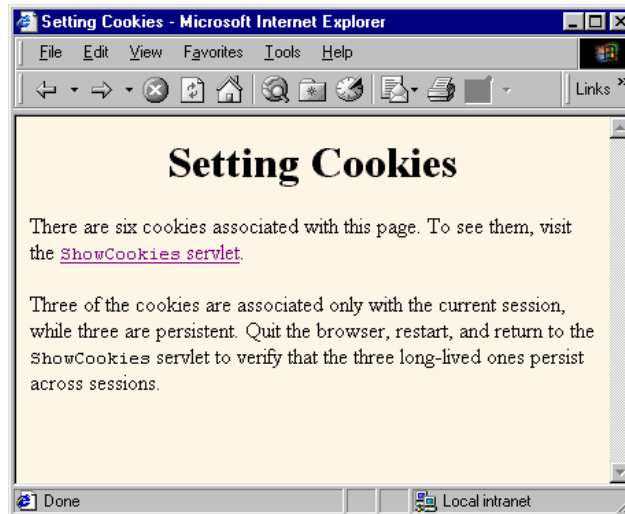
Setting Cookies - Microsoft Internet Explorer

File Edit View Favorites Tools Help

Links

Setting Cookies

There are six cookies associated with this page. To see them, visit the ShowCookies servlet.

Three of the cookies are associated only with the current session, while three are persistent. Quit the browser, restart, and return to the ShowCookies servlet to verify that the three long-lived ones persist across sessions.

Done

Local intranet